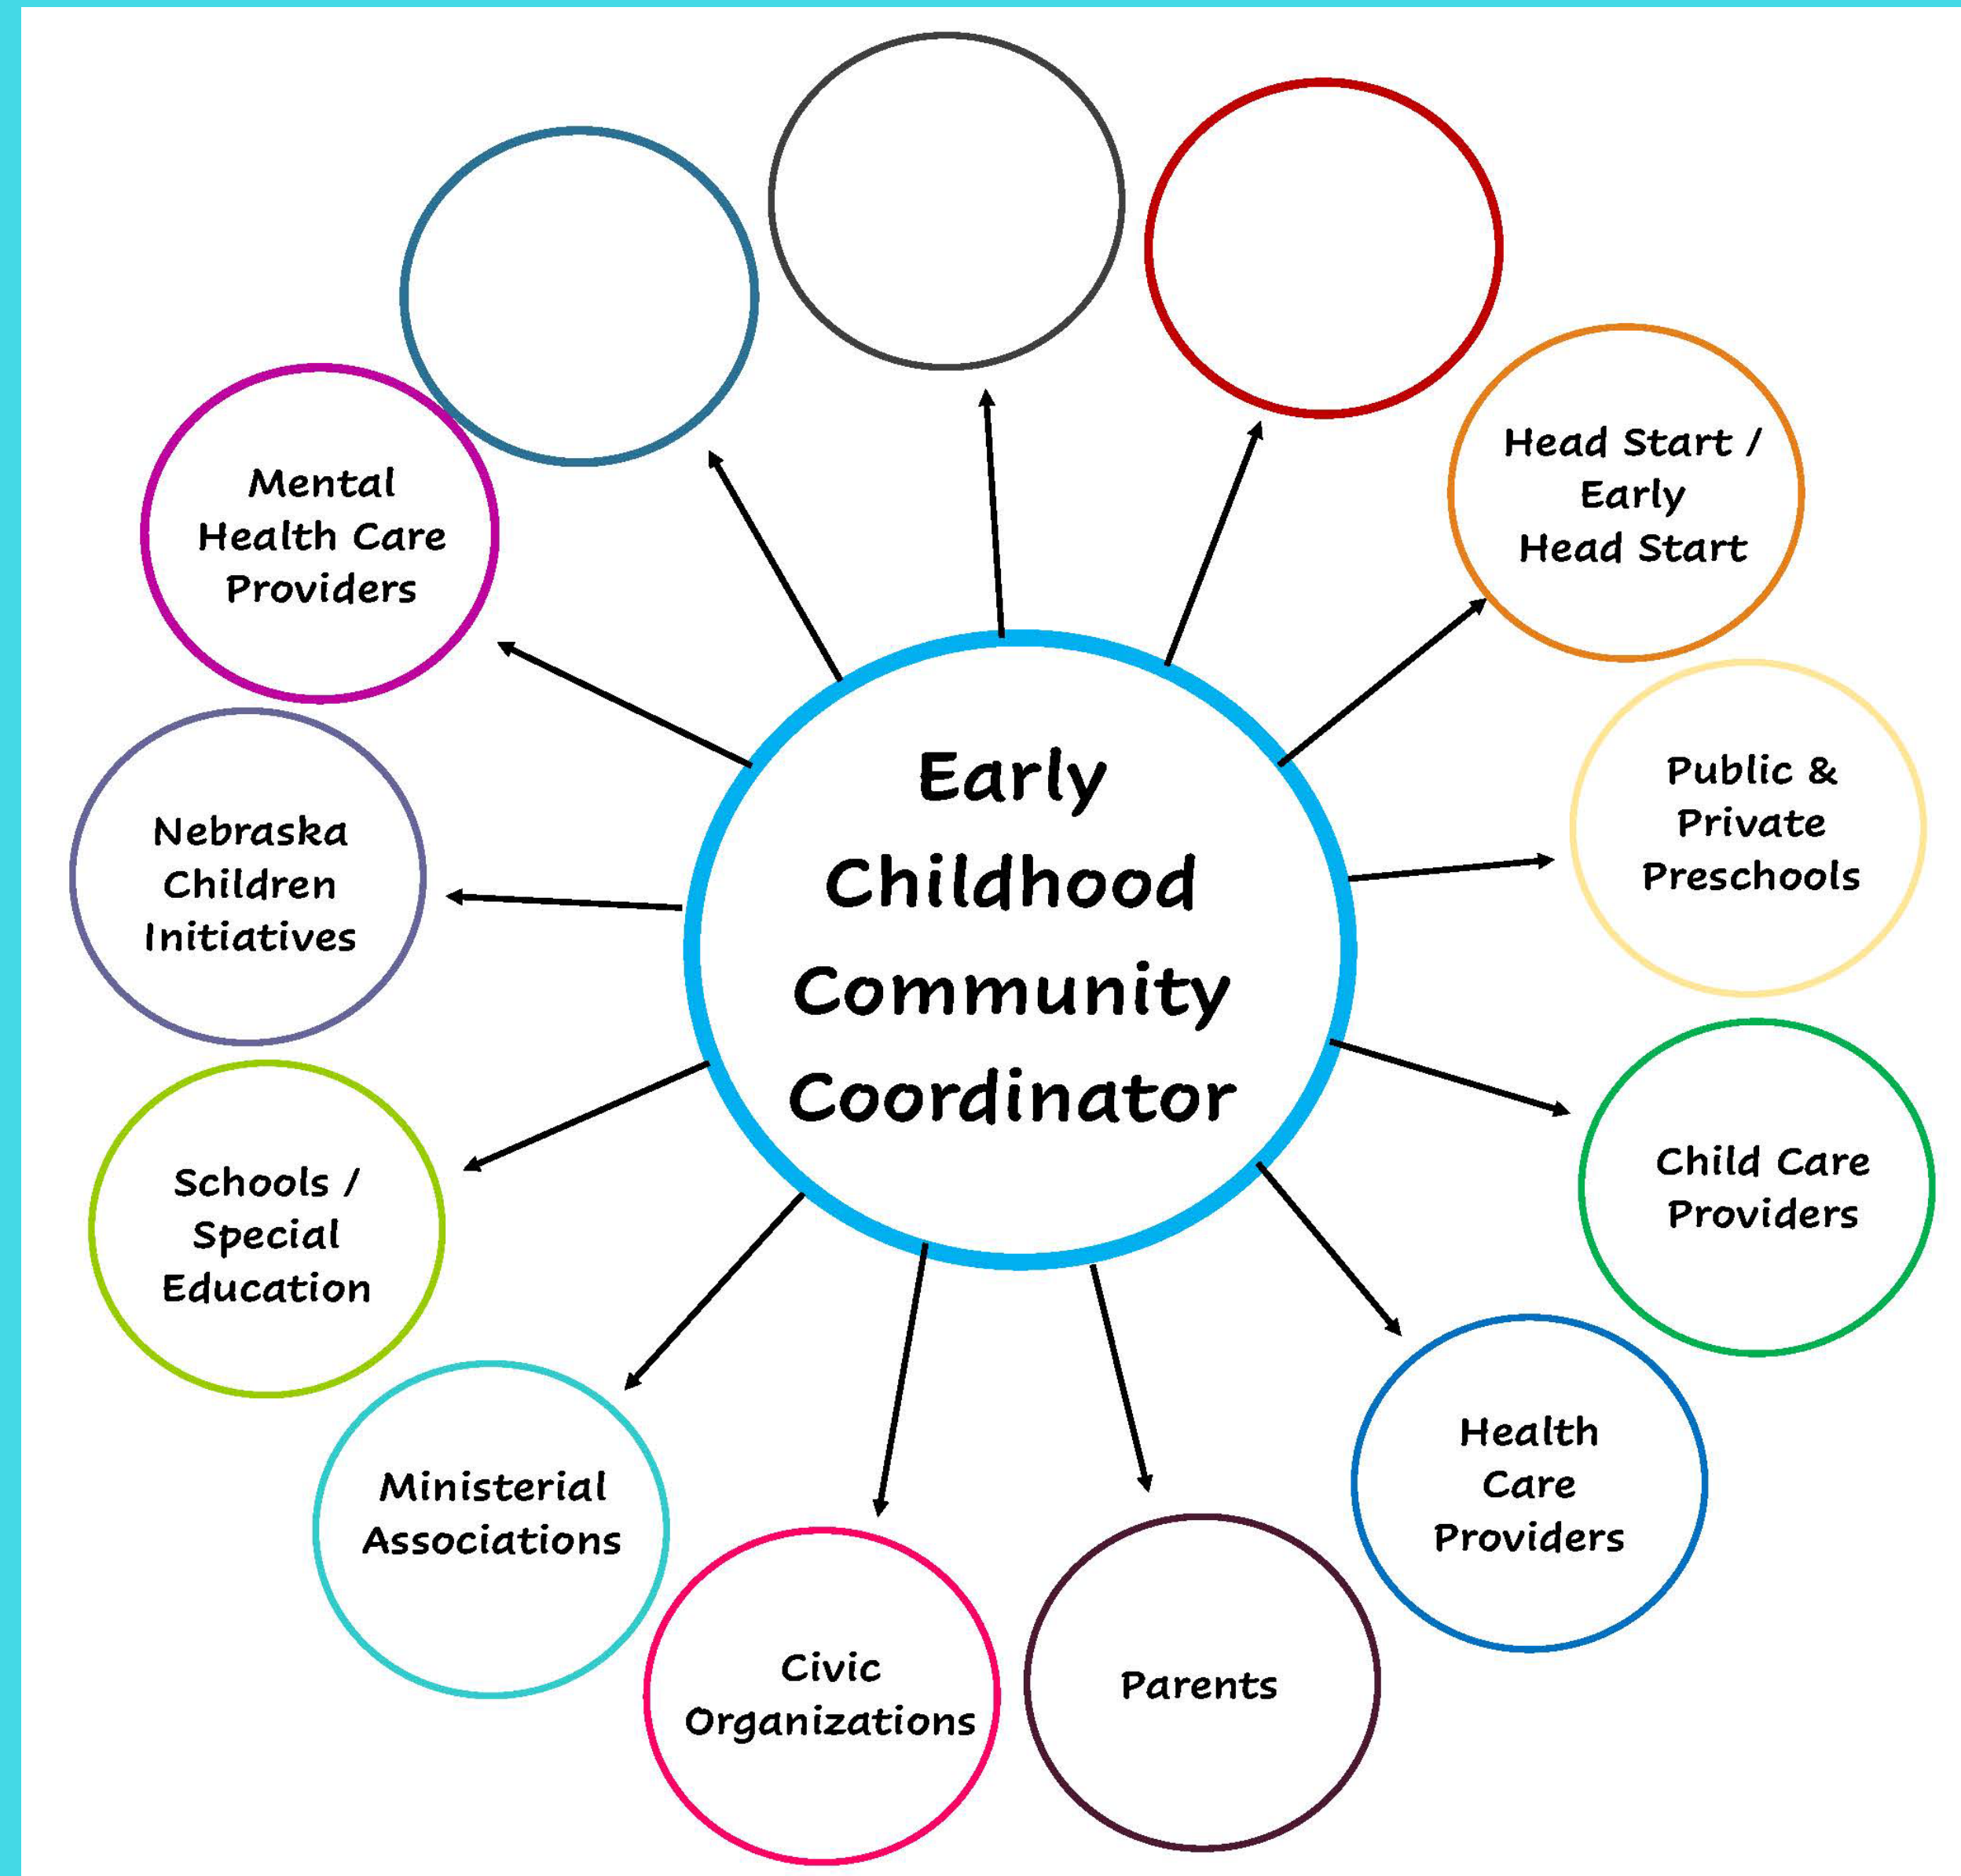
Early Childhood Community Coordinator

Head Start / Early Head Start

Public & Private Preschools

Child Care Providers

Health Care Providers

Parents

Civic Organizations

Ministerial Associations

Schools / Special Education

Nebraska Children Initiatives

Mental Health Care Providers